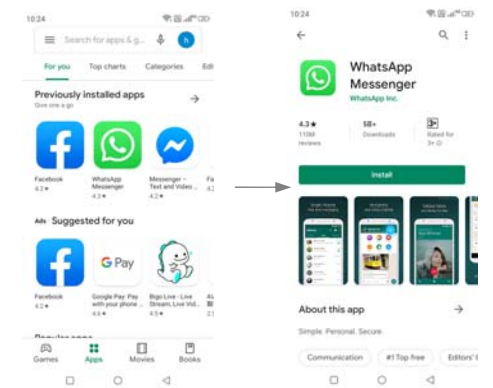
10:24

Search for apps & g...

h

For you Top charts Categories Edi

Previously installed apps

Give one a go

Facebook
4.2★

WhatsApp Messenger
4.3★

Messenger – Text and Video...
4.2★

Fa
4.2

Ads Suggested for you

Facebook
4.2★

G Pay

Google Pay: Pay with your phone ...
4.4★

Bigo Live - Live Stream, Live Vid...
4.5★

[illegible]

Games Apps Movies Books

10:24

WhatsApp Messenger

WhatsApp Inc.

4.3★
110M reviews

5B+
Downloads

3+
Rated for 3+

Install

About this app

Simple. Personal. Secure.

Communication #1 Top free Editors' C